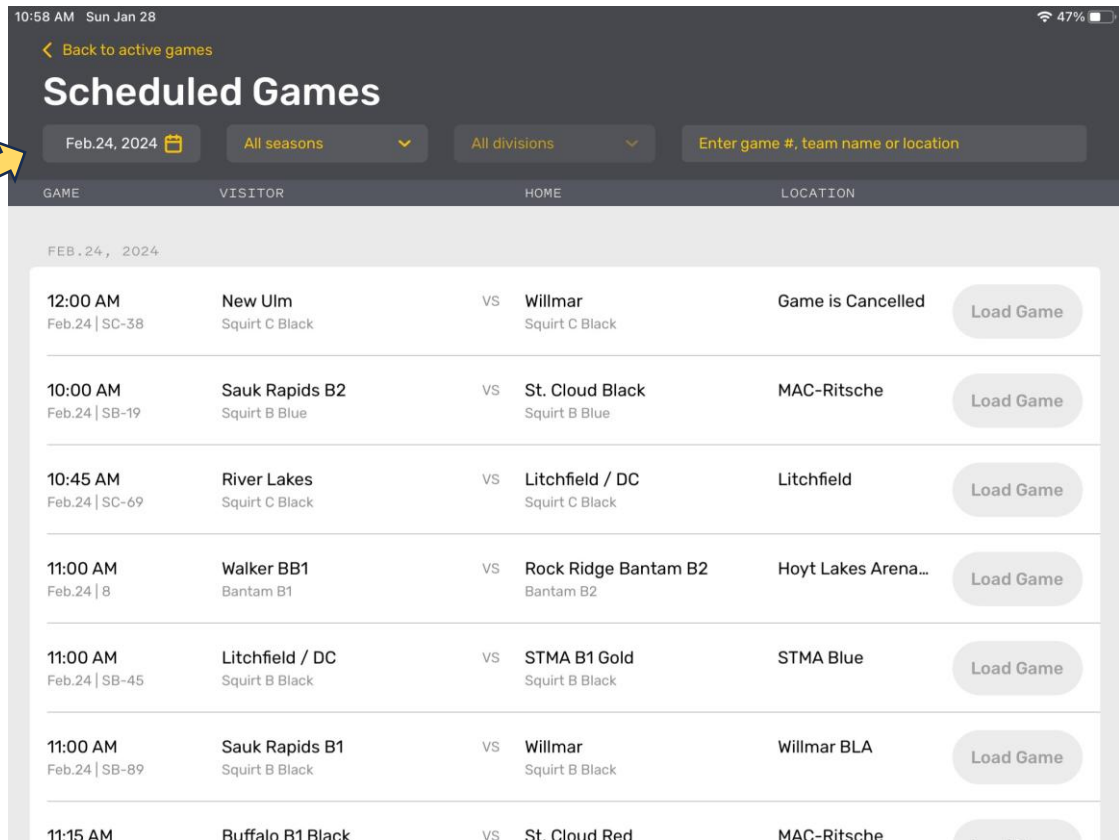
10:58 AM Sun Jan 28
47%

Back to active games

Scheduled Games

Feb.24, 2024 | All seasons | All divisions | Enter game #, team name or location

| GAME | VISITOR | | HOME | LOCATION | |
|---|---|---|---|---|---|
| FEB.24, 2024 | | | | | |
| 12:00 AM Feb.24 \| SC-38 | New Ulm Squirt C Black | VS | Willmar Squirt C Black | Game is Cancelled | Load Game |
| 10:00 AM Feb.24 \| SB-19 | Sauk Rapids B2 Squirt B Blue | VS | St. Cloud Black Squirt B Blue | MAC-Ritsche | Load Game |
| 10:45 AM Feb.24 \| SC-69 | River Lakes Squirt C Black | VS | Litchfield / DC Squirt C Black | Litchfield | Load Game |
| 11:00 AM Feb.24 \| 8 | Walker BB1 Bantam B1 | VS | Rock Ridge Bantam B2 Bantam B2 | Hoyt Lakes Arena... | Load Game |
| 11:00 AM Feb.24 \| SB-45 | Litchfield / DC Squirt B Black | VS | STMA B1 Gold Squirt B Black | STMA Blue | Load Game |
| 11:00 AM Feb.24 \| SB-89 | Sauk Rapids B1 Squirt B Black | VS | Willmar Squirt B Black | Willmar BLA | Load Game |
| 11:15 AM | Buffalo B1 Black | VS | St. Cloud Red | MAC-Ritsche | |